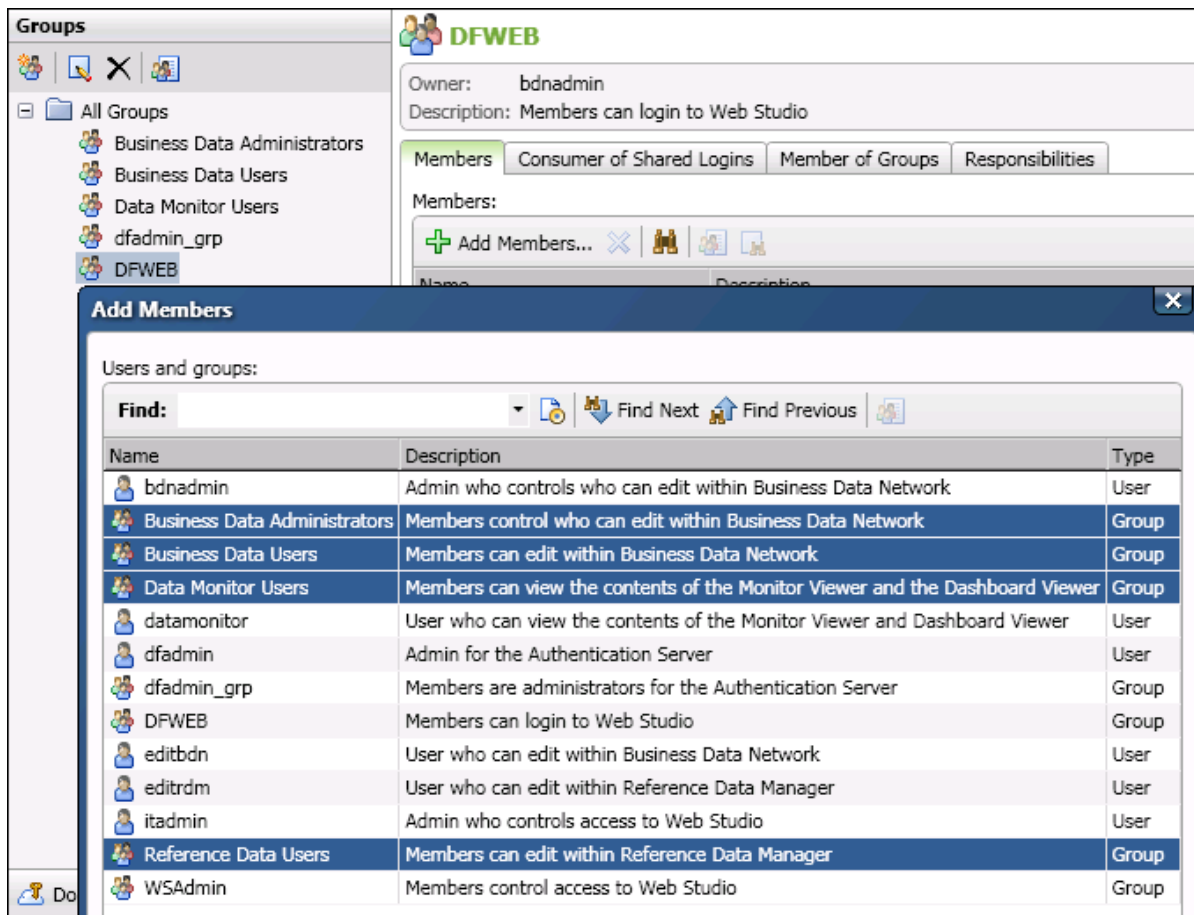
Groups

All Groups
Business Data Administrators
Business Data Users
Data Monitor Users
dfadmin_grp
DFWEB

DFWEB
Owner: bdnadmin
Description: Members can login to Web Studio

Members | Consumer of Shared Logins | Member of Groups | Responsibilities

Members:
Add Members...

Add Members

Users and groups:
Find: Find Next Find Previous

| Name | Description | Type |
|---|---|---|
| bdnadmin | Admin who controls who can edit within Business Data Network | User |
| Business Data Administrators | Members control who can edit within Business Data Network | Group |
| Business Data Users | Members can edit within Business Data Network | Group |
| Data Monitor Users | Members can view the contents of the Monitor Viewer and the Dashboard Viewer | Group |
| datamonitor | User who can view the contents of the Monitor Viewer and Dashboard Viewer | User |
| dfadmin | Admin for the Authentication Server | User |
| dfadmin_grp | Members are administrators for the Authentication Server | Group |
| DFWEB | Members can login to Web Studio | Group |
| editbdn | User who can edit within Business Data Network | User |
| editrdm | User who can edit within Reference Data Manager | User |
| itadmin | Admin who controls access to Web Studio | User |
| Reference Data Users | Members can edit within Reference Data Manager | Group |
| WSAdmin | Members control access to Web Studio | Group |

Do